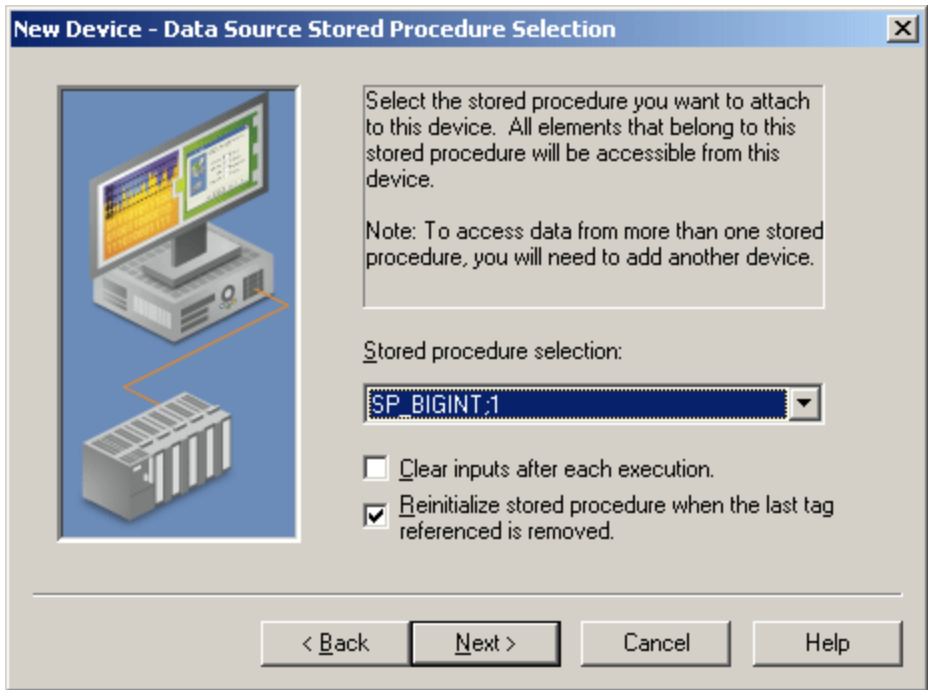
New Device - Data Source Stored Procedure Selection

Select the stored procedure you want to attach to this device. All elements that belong to this stored procedure will be accessible from this device.

Note: To access data from more than one stored procedure, you will need to add another device.

Stored procedure selection:

SP_BIGINT;1

Clear inputs after each execution.

Reinitialize stored procedure when the last tag referenced is removed.

< Back

Next >

Cancel

Help